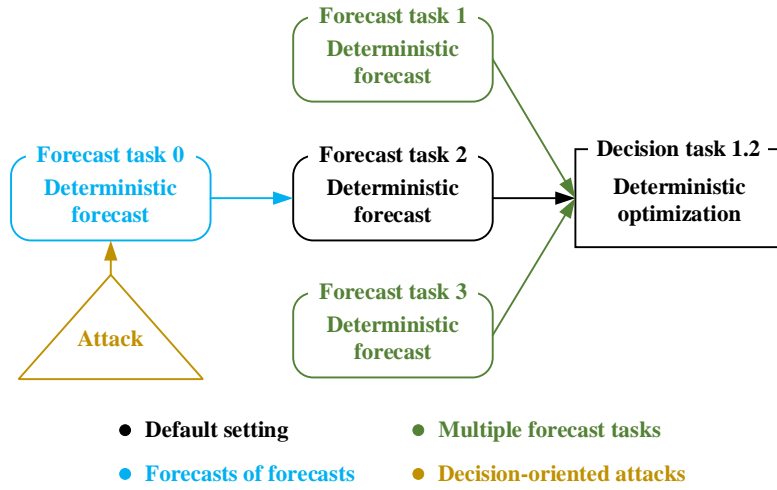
Forecast task 1
Deterministic forecast

Forecast task 0
Deterministic forecast

Forecast task 2
Deterministic forecast

Decision task 1.2
Deterministic optimization

Forecast task 3
Deterministic forecast

Attack

Default setting

Multiple forecast tasks

Forecasts of forecasts

Decision-oriented attacks